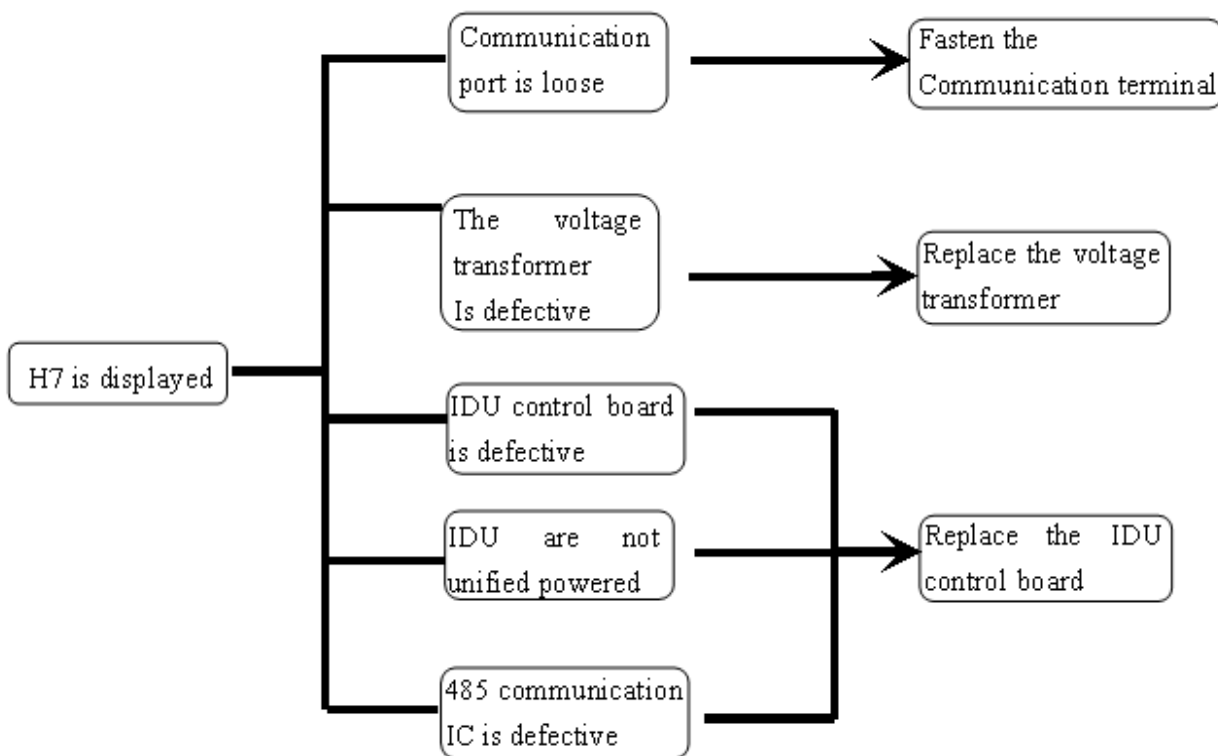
H7 is displayed

Communication port is loose

Fasten the Communication terminal

The voltage transformer Is defective

Replace the voltage transformer

IDU control board is defective

IDU are not unified powered

485 communication IC is defective

Replace the IDU control board